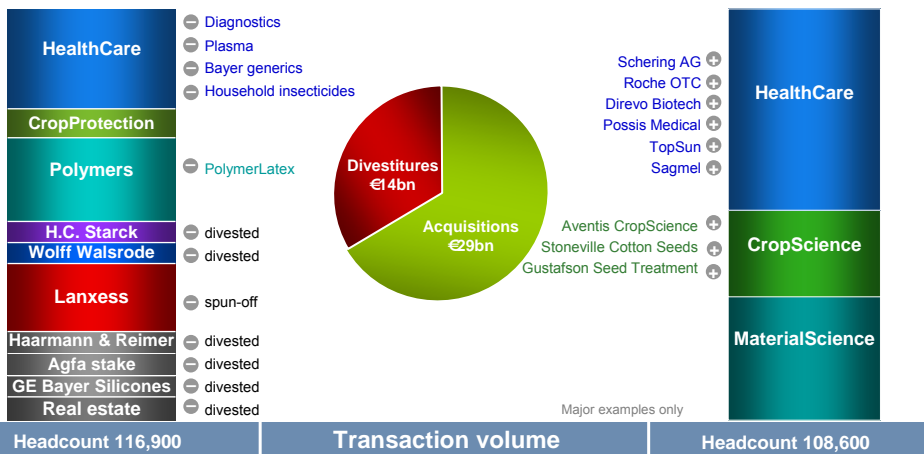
HealthCare
Diagnostics
Plasma
Bayer generics
Household insecticides
CropProtection
Polymers
PolymerLatex
H.C. Starck
divested
Wolff Walsrode
divested
Lanxess
spun-off
Haarmann & Reimer
divested
Agfa stake
divested
GE Bayer Silicones
divested
Real estate
divested

Divestitures
€14bn
Acquisitions
€29bn

Schering AG
Roche OTC
Direvo Biotech
Possis Medical
TopSun
Sagmel
Aventis CropScience
Stoneville Cotton Seeds
Gustafson Seed Treatment
Major examples only

HealthCare
CropScience
MaterialScience

Headcount 116,900
Transaction volume
Headcount 108,600